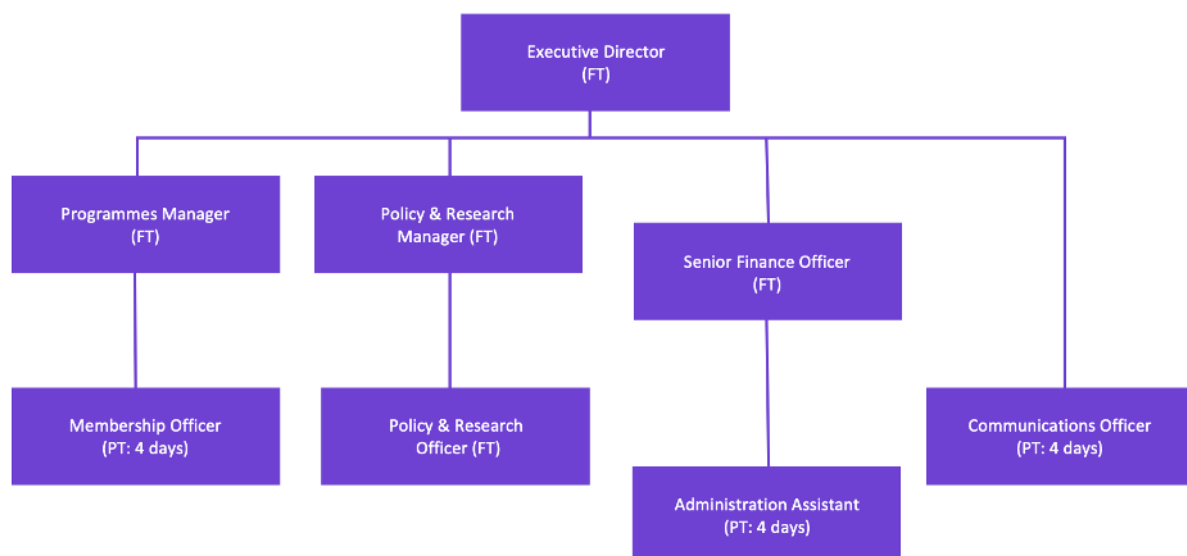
Executive Director
(FT)

Programmes Manager
(FT)

Policy & Research
Manager (FT)

Senior Finance Officer
(FT)

Membership Officer
(PT: 4 days)

Policy & Research
Officer (FT)

Communications Officer
(PT: 4 days)

Administration Assistant
(PT: 4 days)